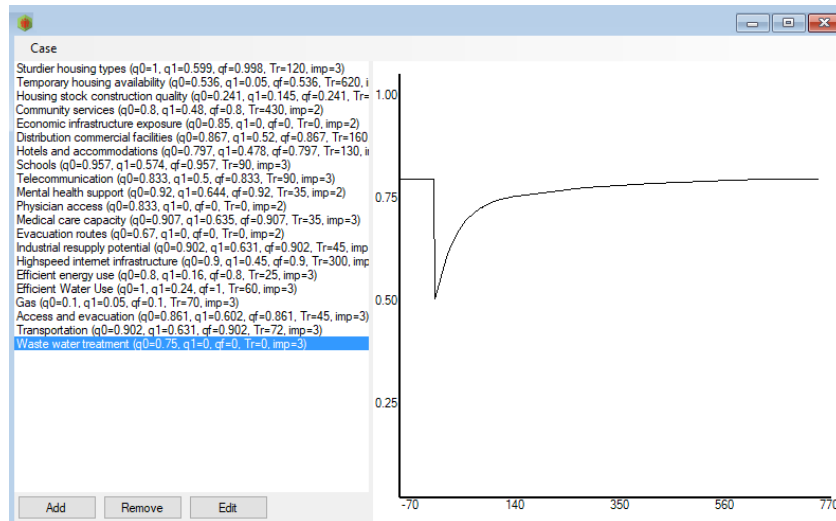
Case

Sturdier housing types (q0=1, q1=0.599, qf=0.998, Tr=120, imp=3)
Temporary housing availability (q0=0.536, q1=0.05, qf=0.536, Tr=620, i
Housing stock construction quality (q0=0.241, q1=0.145, qf=0.241, Tr=
Community services (q0=0.8, q1=0.48, qf=0.8, Tr=430, imp=2)
Economic infrastructure exposure (q0=0.85, q1=0, qf=0, Tr=0, imp=2)
Distribution commercial facilities (q0=0.867, q1=0.52, qf=0.867, Tr=160
Hotels and accommodations (q0=0.797, q1=0.478, qf=0.797, Tr=130, i
Schools (q0=0.957, q1=0.574, qf=0.957, Tr=90, imp=3)
Telecommunication (q0=0.833, q1=0.5, qf=0.833, Tr=90, imp=3)
Mental health support (q0=0.92, q1=0.644, qf=0.92, Tr=35, imp=2)
Physician access (q0=0.833, q1=0, qf=0, Tr=0, imp=2)
Medical care capacity (q0=0.907, q1=0.635, qf=0.907, Tr=35, imp=3)
Evacuation routes (q0=0.67, q1=0, qf=0, Tr=0, imp=2)
Industrial resupply potential (q0=0.902, q1=0.631, qf=0.902, Tr=45, imp
Highspeed internet infrastructure (q0=0.9, q1=0.45, qf=0.9, Tr=300, imp
Efficient energy use (q0=0.8, q1=0.16, qf=0.8, Tr=25, imp=3)
Efficient Water Use (q0=1, q1=0.24, qf=1, Tr=60, imp=3)
Gas (q0=0.1, q1=0.05, qf=0.1, Tr=70, imp=3)
Access and evacuation (q0=0.861, q1=0.602, qf=0.861, Tr=45, imp=3)
Transportation (q0=0.902, q1=0.631, qf=0.902, Tr=72, imp=3)
Waste water treatment (q0=0.75, q1=0, qf=0, Tr=0, imp=3)

Add Remove Edit

1.00
0.75
0.50
0.25
-70 140 350 560 770